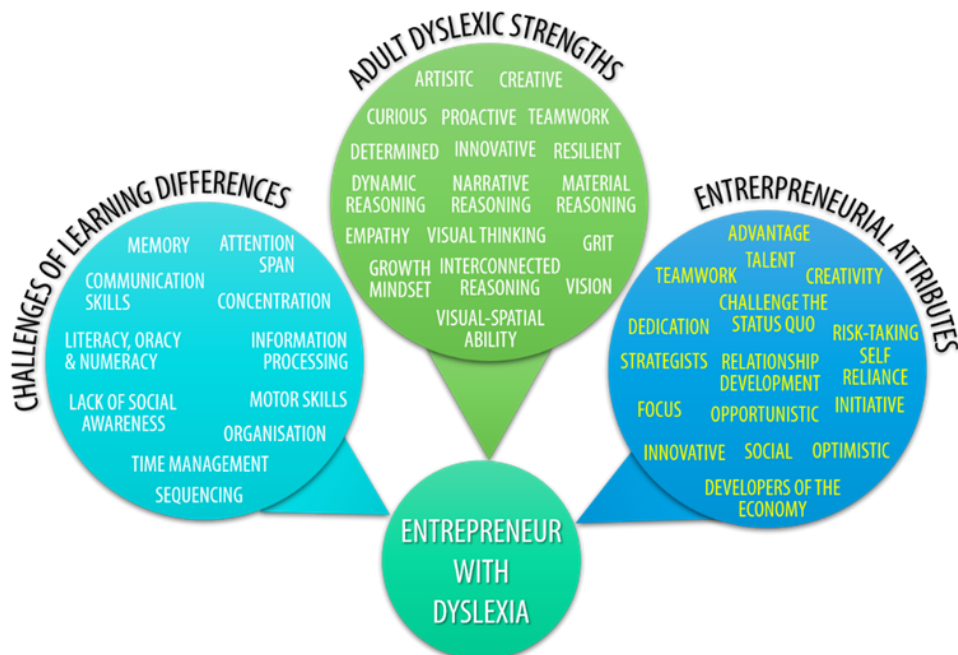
ADULT DYSLEXIC STRENGTHS

ARTISITC CREATIVE
CURIOUS PROACTIVE TEAMWORK
DETERMINED INNOVATIVE RESILIENT
DYNAMIC REASONING NARRATIVE REASONING MATERIAL REASONING
EMPATHY VISUAL THINKING GRIT
GROWTH MINDSET INTERCONNECTED REASONING VISION
VISUAL-SPATIAL ABILITY

CHALLENGES OF LEARNING DIFFERENCES

MEMORY ATTENTION SPAN
COMMUNICATION SKILLS CONCENTRATION
LITERACY, ORACY & NUMERACY INFORMATION PROCESSING
LACK OF SOCIAL AWARENESS MOTOR SKILLS
ORGANISATION
TIME MANAGEMENT
SEQUENCING

ENTREPRENEURIAL ATTRIBUTES

ADVANTAGE
TALENT
TEAMWORK CREATIVITY
CHALLENGE THE STATUS QUO
DEDICATION RISK-TAKING
STRATEGISTS RELATIONSHIP DEVELOPMENT SELF RELIANCE
FOCUS OPPORTUNISTIC INITIATIVE
INNOVATIVE SOCIAL OPTIMISTIC
DEVELOPERS OF THE ECONOMY

ENTREPRENEUR WITH DYSLEXIA